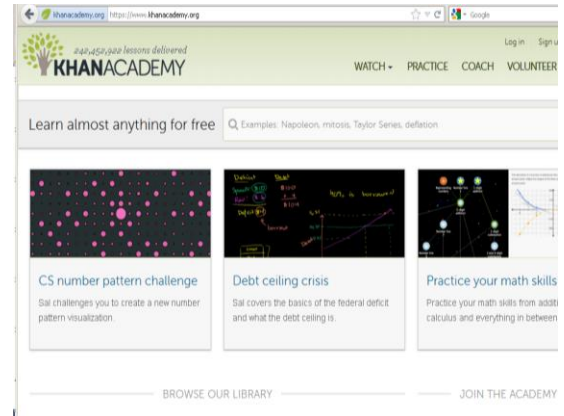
khanacademy.org https://www.khanacademy.org

Google

242,452,922 lessons delivered

KHANACADEMY

Log in Sign u

WATCH PRACTICE COACH VOLUNTEER

Learn almost anything for free

Examples: Napoleon, mitosis, Taylor Series, deflation

CS number pattern challenge

Sal challenges you to create a new number pattern visualization.

Debt ceiling crisis

Sal covers the basics of the federal deficit and what the debt ceiling is.

Practice your math skills

Practice your math skills from addi calculus and everything in between

BROWSE OUR LIBRARY

JOIN THE ACADEMY